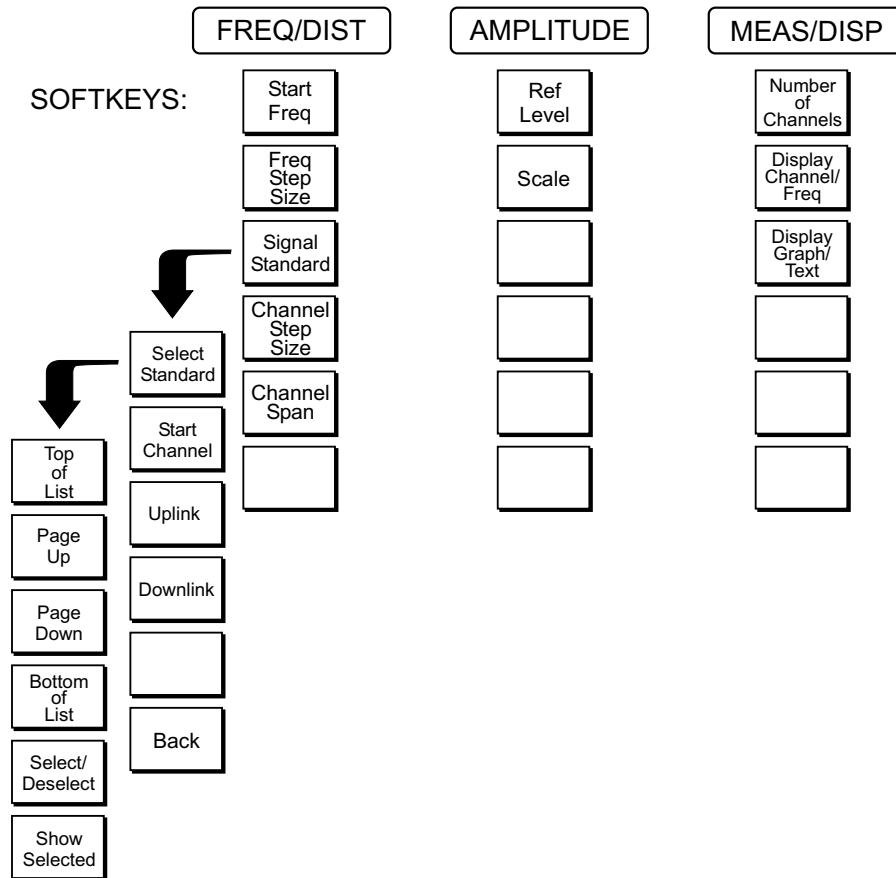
FREQ/DIST

AMPLITUDE

MEAS/DISP

SOFTKEYS:

Start Freq

Freq Step Size

Signal Standard

Channel Step Size

Channel Span

Ref Level

Scale

Number of Channels

Display Channel/ Freq

Display Graph/ Text

Select Standard

Start Channel

Uplink

Downlink

Back

Top of List

Page Up

Page Down

Bottom of List

Select/ Deselect

Show Selected